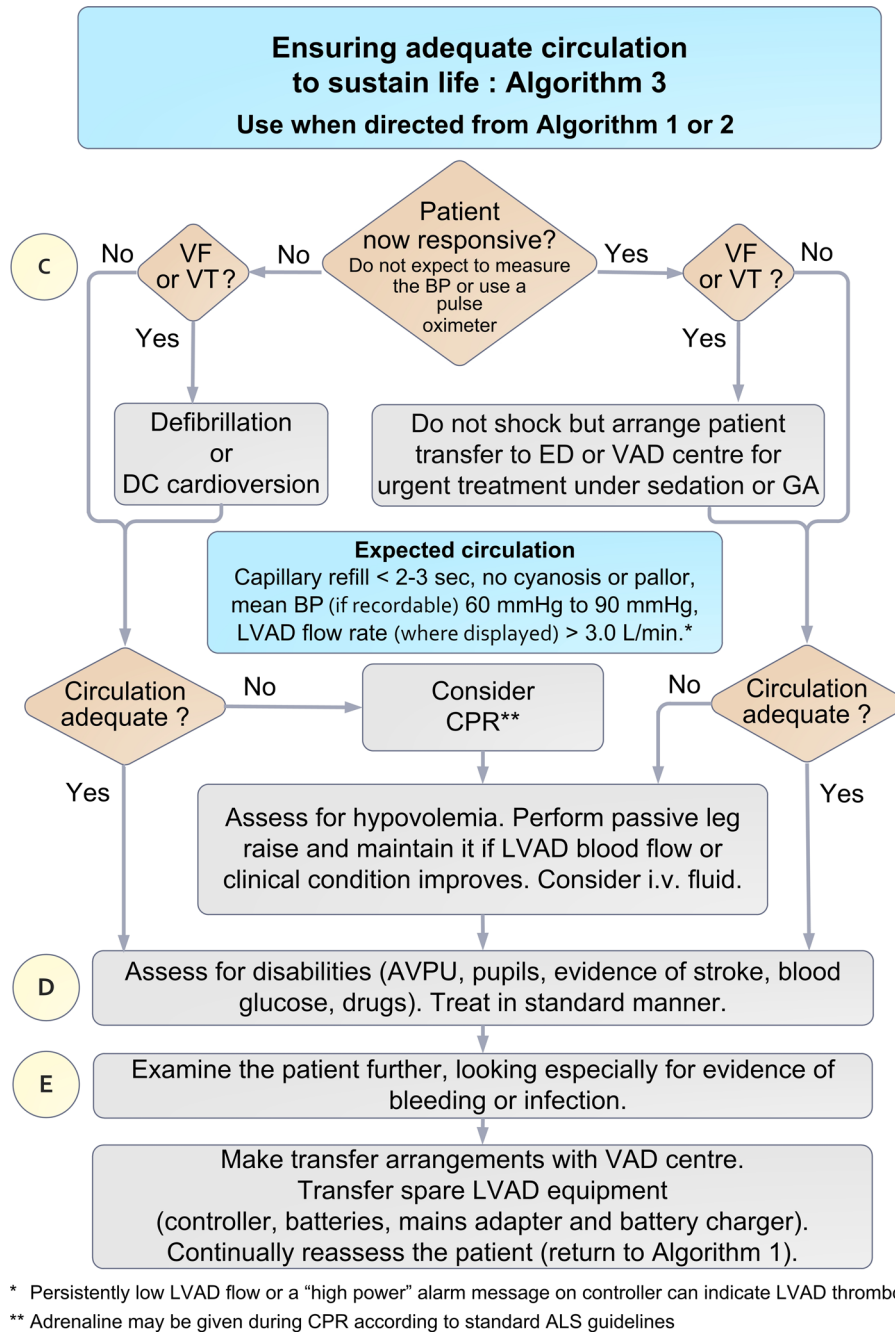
Ensuring adequate circulation to sustain life : Algorithm 3
Use when directed from Algorithm 1 or 2

C

No

VF or VT?

No

Patient now responsive?
Do not expect to measure the BP or use a pulse oximeter

Yes

VF or VT ?

No

Yes

Yes

Defibrillation or DC cardioversion

Do not shock but arrange patient transfer to ED or VAD centre for urgent treatment under sedation or GA

Expected circulation
Capillary refill < 2-3 sec, no cyanosis or pallor, mean BP (if recordable) 60 mmHg to 90 mmHg, LVAD flow rate (where displayed) > 3.0 L/min.*

Circulation adequate ?

No

Consider CPR**

No

Circulation adequate ?

Yes

Assess for hypovolemia. Perform passive leg raise and maintain it if LVAD blood flow or clinical condition improves. Consider i.v. fluid.

Yes

D

Assess for disabilities (AVPU, pupils, evidence of stroke, blood glucose, drugs). Treat in standard manner.

E

Examine the patient further, looking especially for evidence of bleeding or infection.

Make transfer arrangements with VAD centre.
Transfer spare LVAD equipment
(controller, batteries, mains adapter and battery charger).
Continually reassess the patient (return to Algorithm 1).

* Persistently low LVAD flow or a “high power” alarm message on controller can indicate LVAD thromb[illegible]
** Adrenaline may be given during CPR according to standard ALS guidelines